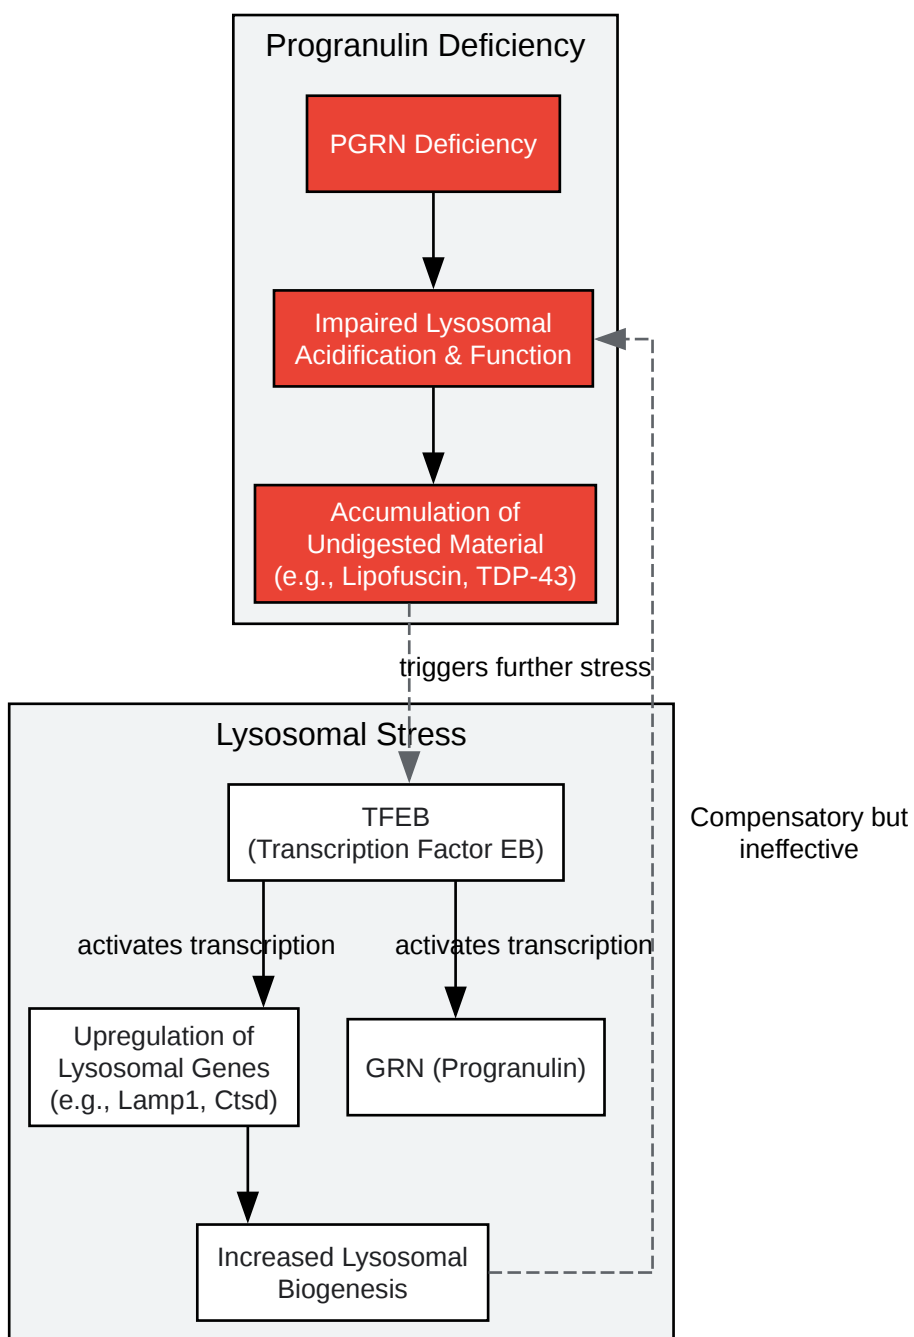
Progranulin Deficiency

PGRN Deficiency

Impaired Lysosomal Acidification & Function

Accumulation of Undigested Material (e.g., Lipofuscin, TDP-43)

triggers further stress

Lysosomal Stress

TFEB (Transcription Factor EB)

Compensatory but ineffective

activates transcription

activates transcription

Upregulation of Lysosomal Genes (e.g., Lamp1, Ctsd)

GRN (Progranulin)

Increased Lysosomal Biogenesis